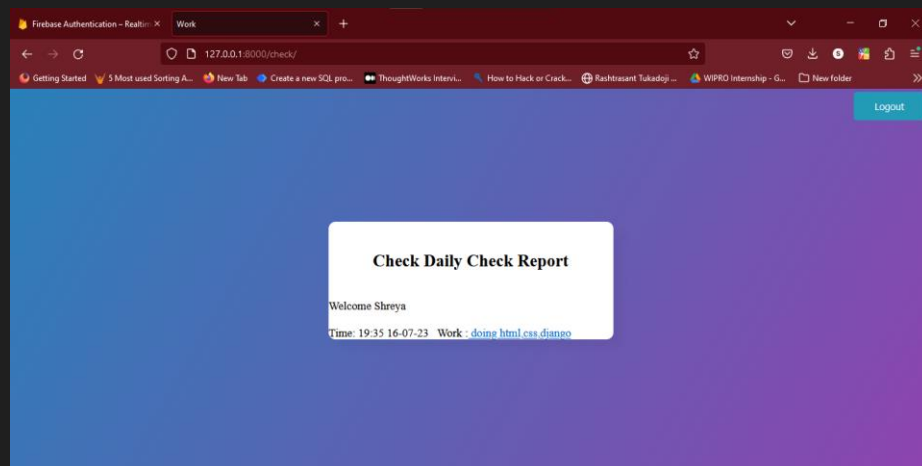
Firebase Authentication – Realtim ×
Work ×
+

127.0.0.1:8000/check/

Getting Started
5 Most used Sorting A...
New Tab
Create a new SQL pro...
ThoughtWorks Intervi...
How to Hack or Crack...
Rashtrasant Tukadoji ...
WIPRO Internship - G...
New folder

Logout

Check Daily Check Report

Welcome Shreya

Time: 19:35 16-07-23 Work : doing html,css,django